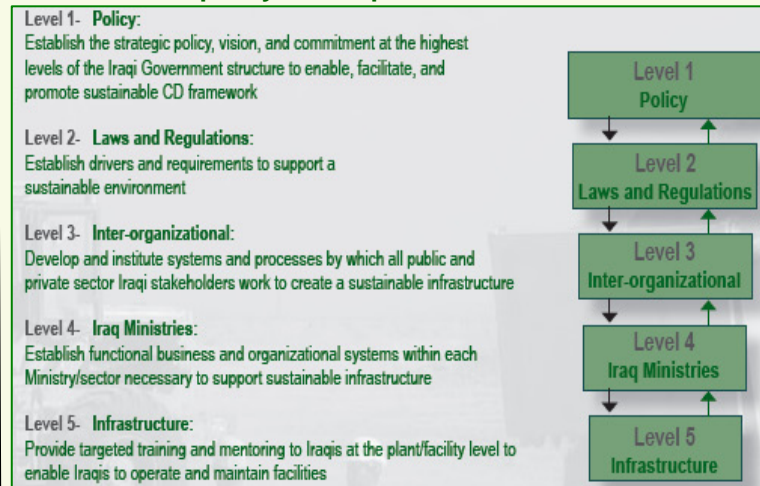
Level 1- Policy:
Establish the strategic policy, vision, and commitment at the highest levels of the Iraqi Government structure to enable, facilitate, and promote sustainable CD framework

Level 2- Laws and Regulations:
Establish drivers and requirements to support a sustainable environment

Level 3- Inter-organizational:
Develop and institute systems and processes by which all public and private sector Iraqi stakeholders work to create a sustainable infrastructure

Level 4- Iraq Ministries:
Establish functional business and organizational systems within each Ministry/sector necessary to support sustainable infrastructure

Level 5- Infrastructure:
Provide targeted training and mentoring to Iraqis at the plant/facility level to enable Iraqis to operate and maintain facilities

Level 1
Policy

Level 2
Laws and Regulations

Level 3
Inter-organizational

Level 4
Iraq Ministries

Level 5
Infrastructure